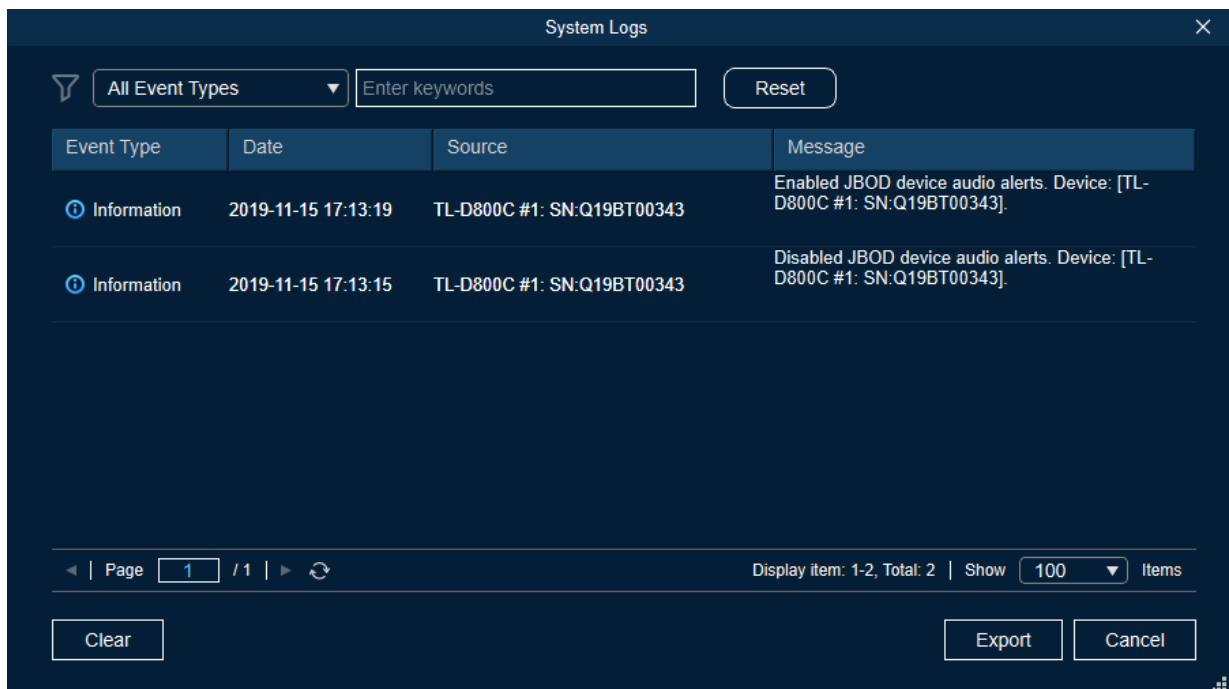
System Logs

All Event Types Enter keywords Reset

| Event Type | Date | Source | Message |
|---|---|---|---|
| Information | 2019-11-15 17:13:19 | TL-D800C #1: SN:Q19BT00343 | Enabled JBOD device audio alerts. Device: [TL-D800C #1: SN:Q19BT00343]. |
| Information | 2019-11-15 17:13:15 | TL-D800C #1: SN:Q19BT00343 | Disabled JBOD device audio alerts. Device: [TL-D800C #1: SN:Q19BT00343]. |

Page 1 /1

Display item: 1-2, Total: 2 | Show 100 Items

Clear

Export Cancel